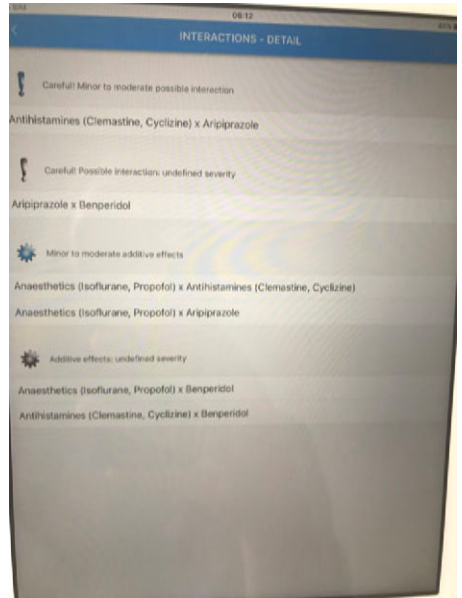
08:12

INTERACTIONS - DETAIL

Careful! Minor to moderate possible interaction

Antihistamines (Clemastine, Cyclizine) x Aripiprazole

Careful! Possible interaction: undefined severity

Aripiprazole x Benperidol

Minor to moderate additive effects

Anaesthetics (Isoflurane, Propofol) x Antihistamines (Clemastine, Cyclizine)

Anaesthetics (Isoflurane, Propofol) x Aripiprazole

Additive effects: undefined severity

Anaesthetics (Isoflurane, Propofol) x Benperidol

Antihistamines (Clemastine, Cyclizine) x Benperidol